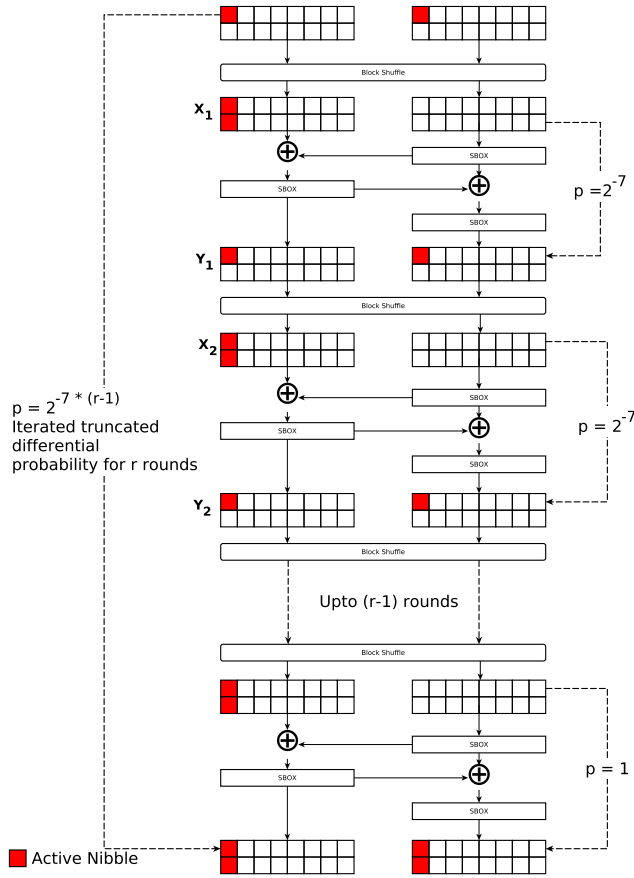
Block Shuffle

$X_1$

SBOX

SBOX

SBOX

$p = 2^{-7}$

$Y_1$

Block Shuffle

$X_2$

$p = 2^{-7 * (r-1)}$
Iterated truncated differential probability for r rounds

SBOX

SBOX

SBOX

$p = 2^{-7}$

$Y_2$

Block Shuffle

Upto (r-1) rounds

Block Shuffle

SBOX

SBOX

SBOX

p = 1

Active Nibble